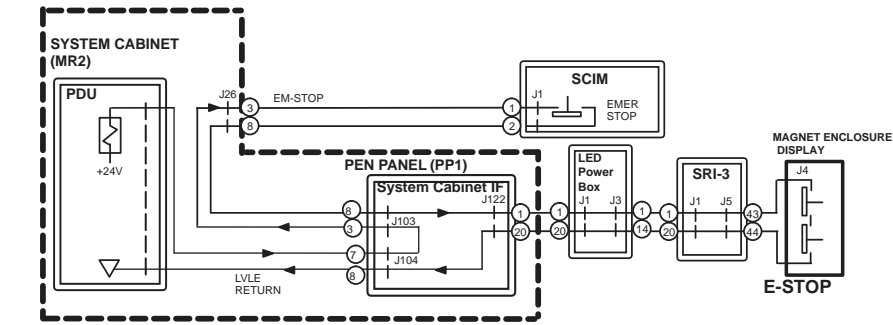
SYSTEM CABINET (MR2)

PDU

+24V

J26

3

8

EM-STOP

SCIM

J1

1

2

EMER STOP

PEN PANEL (PP1)

System Cabinet IF

8

3

J103

7

8

J104

J122

1

20

LVLE RETURN

LED Power Box

1

20

J1

J3

1

14

SRI-3

1

20

J1

J5

43

44

MAGNET ENCLOSURE DISPLAY

J4

E-STOP